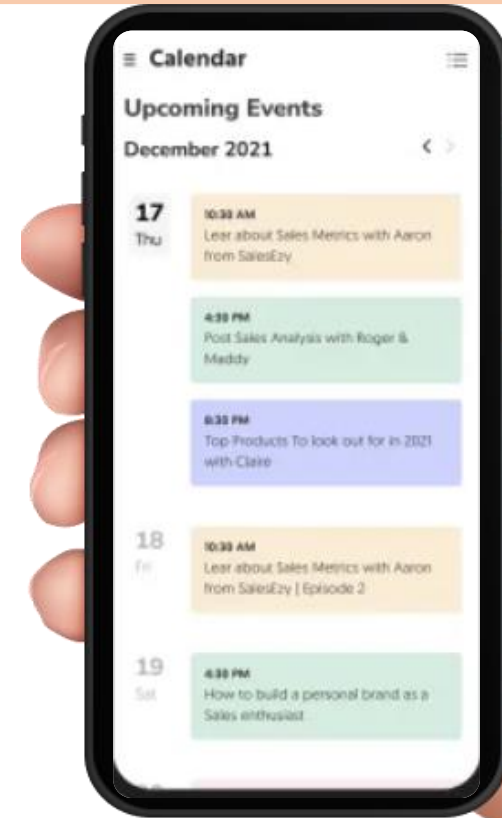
Calendar

Upcoming Events

December 2021

17
Thu

10:30 AM
Lear about Sales Metrics with Aaron from SalesEzy

4:30 PM
Post Sales Analysis with Roger & Maddy

6:30 PM
Top Products To look out for in 2021 with Claire

18
Fri

10:30 AM
Lear about Sales Metrics with Aaron from SalesEzy | Episode 2

19
Sat

4:30 PM
How to build a personal brand as a Sales enthusiast